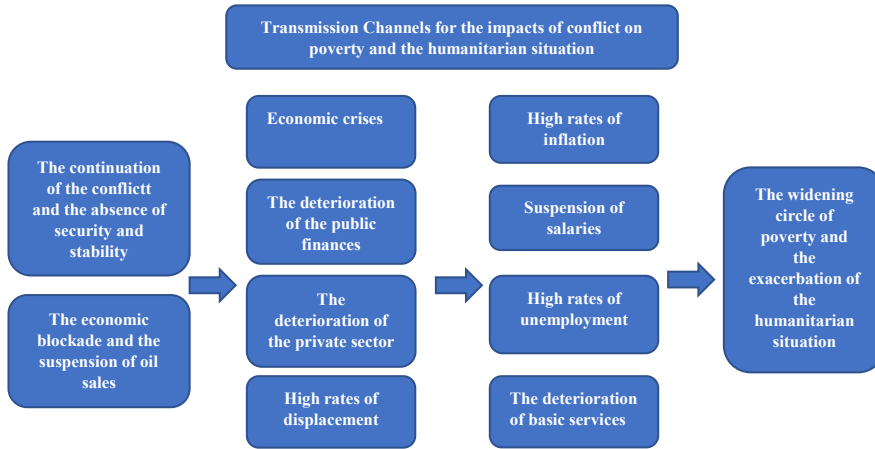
Transmission Channels for the impacts of conflict on poverty and the humanitarian situation

The continuation of the conflictt and the absence of security and stability

The economic blockade and the suspension of oil sales

Economic crises

The deterioration of the public finances

The deterioration of the private sector

High rates of displacement

High rates of inflation

Suspension of salaries

High rates of unemployment

The deterioration of basic services

The widening circle of poverty and the exacerbation of the humanitarian situation